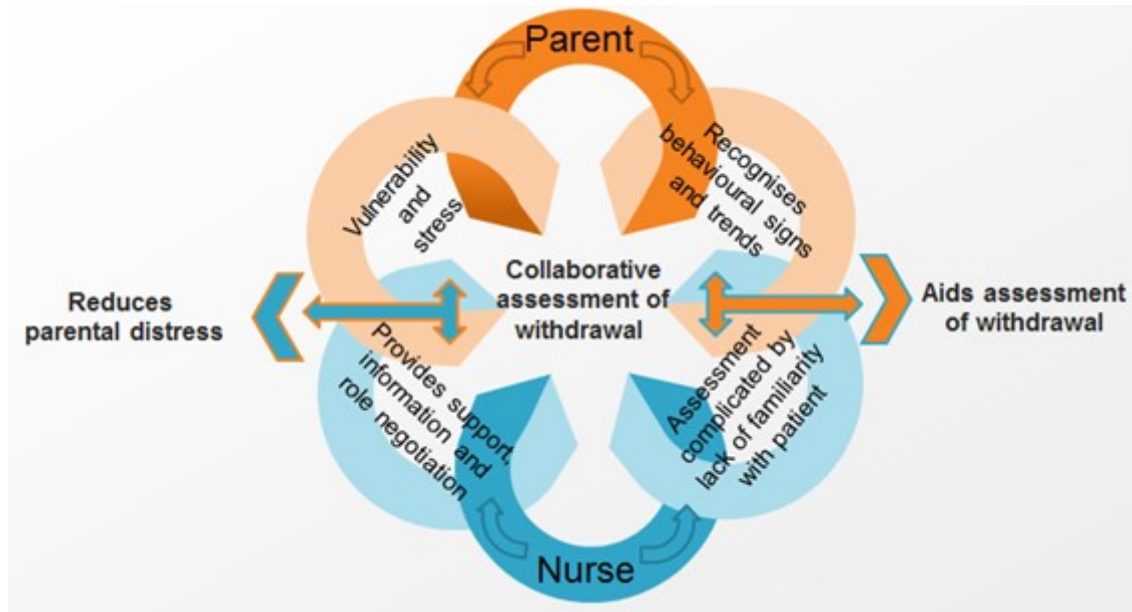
Parent

Vulnerability and stress

Recognises behavioural signs and trends

Reduces parental distress

Collaborative assessment of withdrawal

Aids assessment of withdrawal

Provides support, information and role negotiation

Assessment complicated by lack of familiarity with patient

Nurse